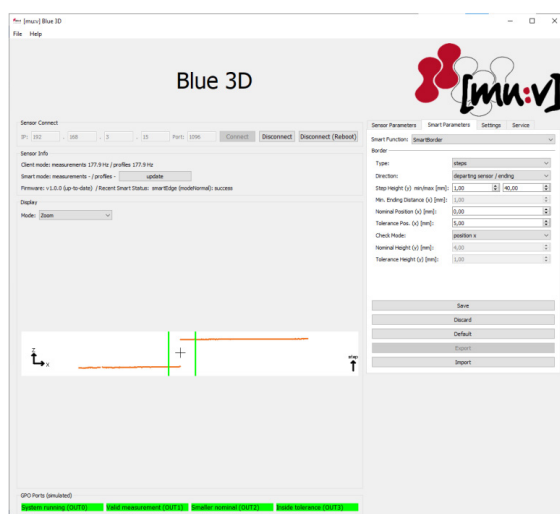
[mu:v] Blue 3D

File Help

Blue 3D

[mu:v]

Sensor Connect

IP: 192 . 168 . 3 . 15 Port: 1096 Connect Disconnect Disconnect (Reboot)

Sensor Info

Client mode: measurements 177.9 Hz / profiles 177.9 Hz

Smart mode: measurements - / profiles - update

Firmware: v1.0.0 (up-to-date) / Recent Smart Status: smartEdge (modeNormal): success

Display

Mode: Zoom

z

x

step

GPO Ports (simulated)

System running (OUT0) Valid measurement (OUT1) Smaller nominal (OUT2) Inside tolerance (OUT3)

Sensor Parameters Smart Parameters Settings Service

Smart Function: SmartBorder

Border

Type: steps

Direction: departing sensor / ending

Step Height (y) min/max [mm]: 1,00 40,00

Min. Ending Distance (x) [mm]: 1,00

Nominal Position (x) [mm]: 0,00

Tolerance Pos. (x) [mm]: 5,00

Check Mode: position x

Nominal Height (y) [mm]: 4,00

Tolerance Height (y) [mm]: 1,00

Save

Discard

Default

Export

Import